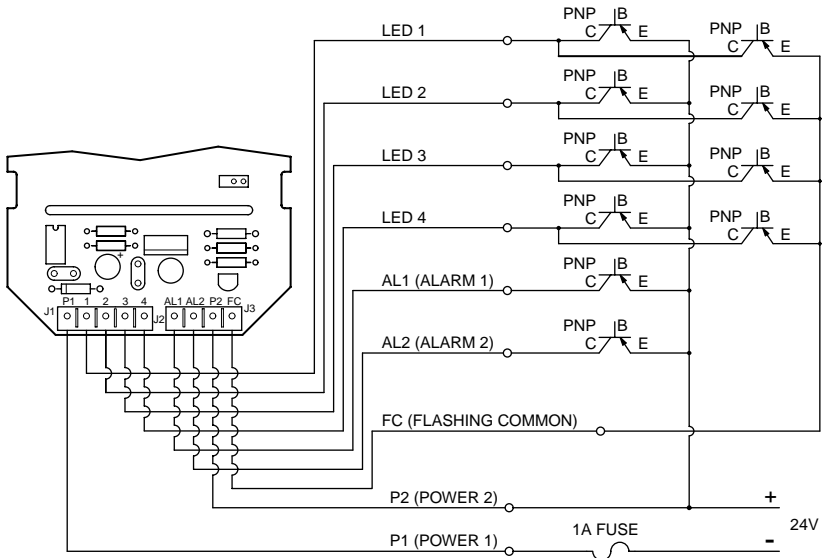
LED 1
PNP B C E
PNP B C E
LED 2
PNP B C E
PNP B C E
LED 3
PNP B C E
PNP B C E
LED 4
PNP B C E
PNP B C E
AL1 (ALARM 1)
PNP B C E
AL2 (ALARM 2)
PNP B C E
FC (FLASHING COMMON)
P2 (POWER 2)
+
24V
P1 (POWER 1)
1A FUSE
-
J1 P1 1 2 3 4 J2 AL1 AL2 P2 FC J3